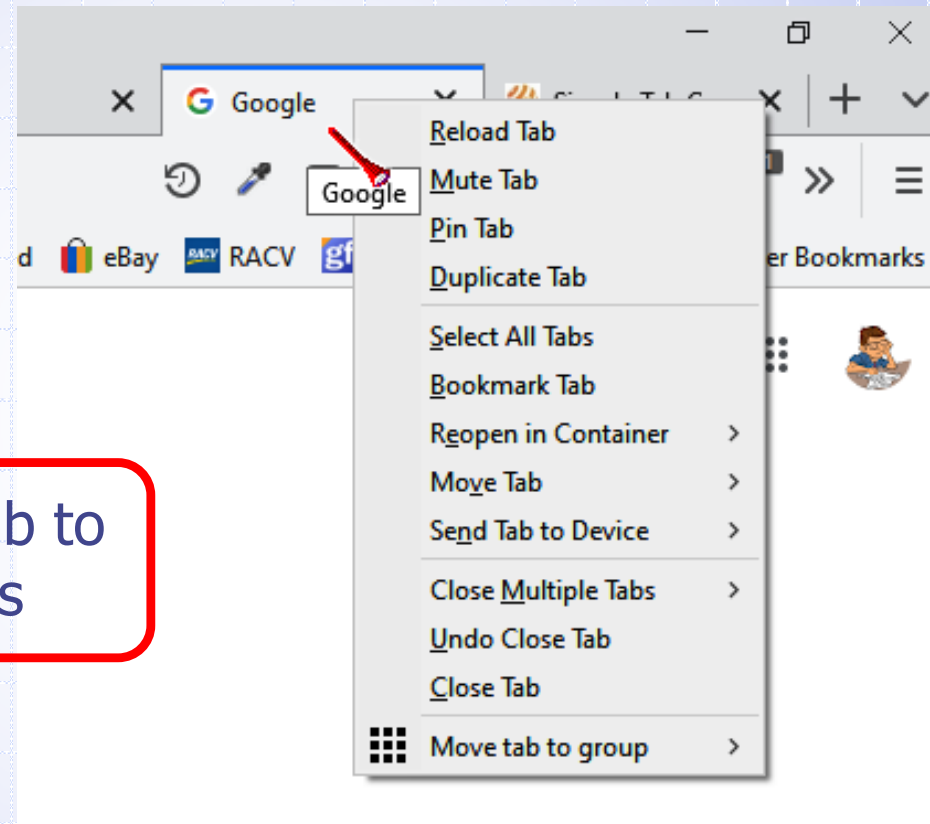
Google

Google

d eBay RACV

er Bookmarks

b to
s

Reload Tab
Mute Tab
Pin Tab
Duplicate Tab
Select All Tabs
Bookmark Tab
Reopen in Container
Move Tab
Send Tab to Device
Close Multiple Tabs
Undo Close Tab
Close Tab
Move tab to group